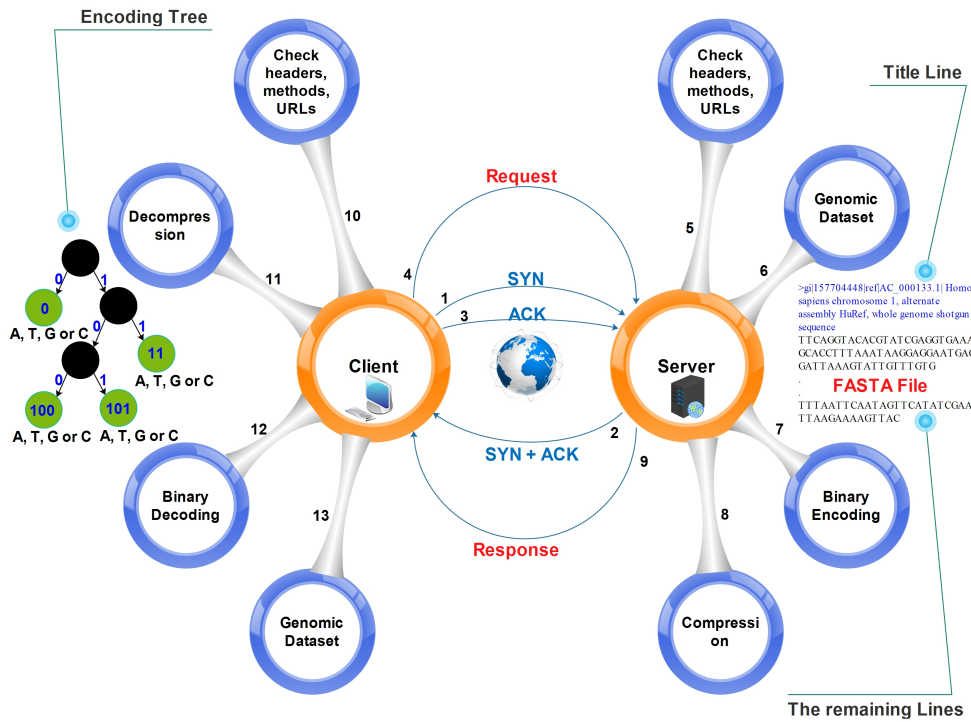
Encoding Tree

Check headers, methods, URLs

Decompression

10

11

4

1

3

Request

SYN

ACK

Check headers, methods, URLs

Title Line

5

Genomic Dataset

6

0

1

0

0

1

11

A, T, G or C

A, T, G or C

0

1

100

101

A, T, G or C

A, T, G or C

Client

Server

>gi|157704448|ref|AC_000133.1| Homo sapiens chromosome 1, alternate assembly HuRef, whole genome shotgun sequence
TTCAGGTACACGTATCGAGGTGAAA
GCACCTTTAAATAAGGAGGAATGAG
GATTAAAGTATTGTTTGTG
.
.
TTTAATTCAATAGTTCATATCGAA
TTAAGAAAAGTTAC

FASTA File

12

2

9

7

SYN + ACK

Binary Decoding

13

8

Binary Encoding

Response

Genomic Dataset

Compression

The remaining Lines